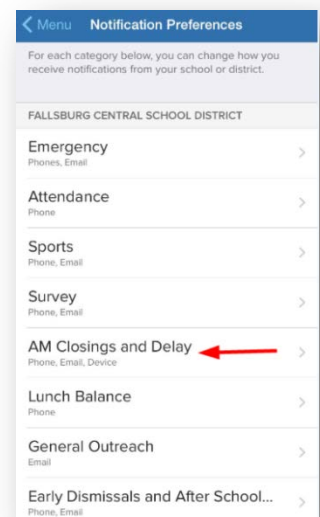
< Menu Notification Preferences

For each category below, you can change how you receive notifications from your school or district.

FALLSBURG CENTRAL SCHOOL DISTRICT

Emergency
Phones, Email

Attendance
Phone

Sports
Phone, Email

Survey
Phone, Email

AM Closings and Delay
Phone, Email, Device

Lunch Balance
Phone

General Outreach
Email

Early Dismissals and After School...
Phone, Email